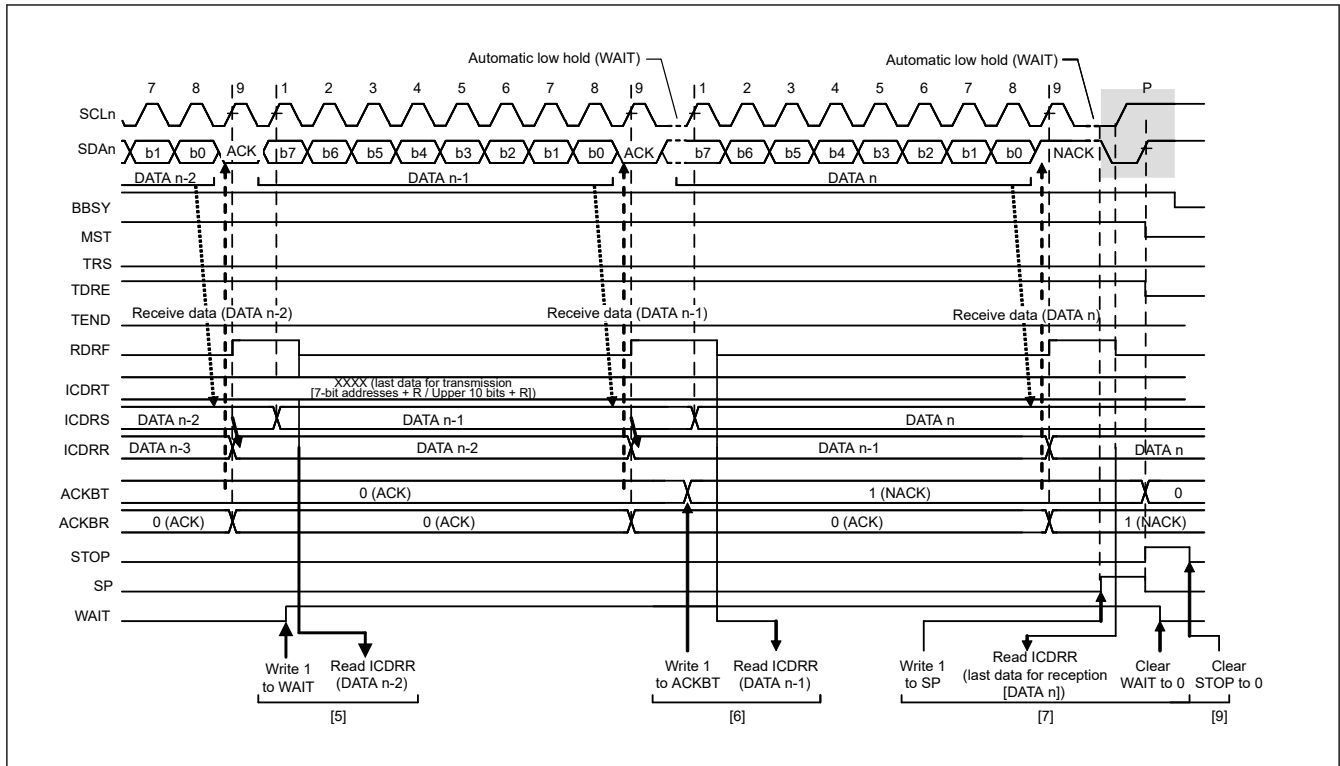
Automatic low hold (WAIT)

Automatic low hold (WAIT)

7 8 9 1 2 3 4 5 6 7 8 9 1 2 3 4 5 6 7 8 9 P

SCLn

SDAn b1 b0 ACK b7 b6 b5 b4 b3 b2 b1 b0 ACK b7 b6 b5 b4 b3 b2 b1 b0 NACK

DATA n-2 DATA n-1 DATA n

BBSY

MST

TRS

TDRE

TEND Receive data (DATA n-2) Receive data (DATA n-1) Receive data (DATA n)

RDRF

ICDRT XXXX (last data for transmission [7-bit addresses + R / Upper 10 bits + R])

ICDRS DATA n-2 DATA n-1 DATA n

ICDRR DATA n-3 DATA n-2 DATA n-1 DATA n

ACKBT 0 (ACK) 1 (NACK) 0

ACKBR 0 (ACK) 0 (ACK) 0 (ACK) 1 (NACK)

STOP

SP

WAIT

Write 1 to WAIT

Read ICDRR (DATA n-2)

[5]

Write 1 to ACKBT

Read ICDRR (DATA n-1)

[6]

Write 1 to SP

Read ICDRR (last data for reception [DATA n])

Clear WAIT to 0

[7]

Clear STOP to 0

[9]